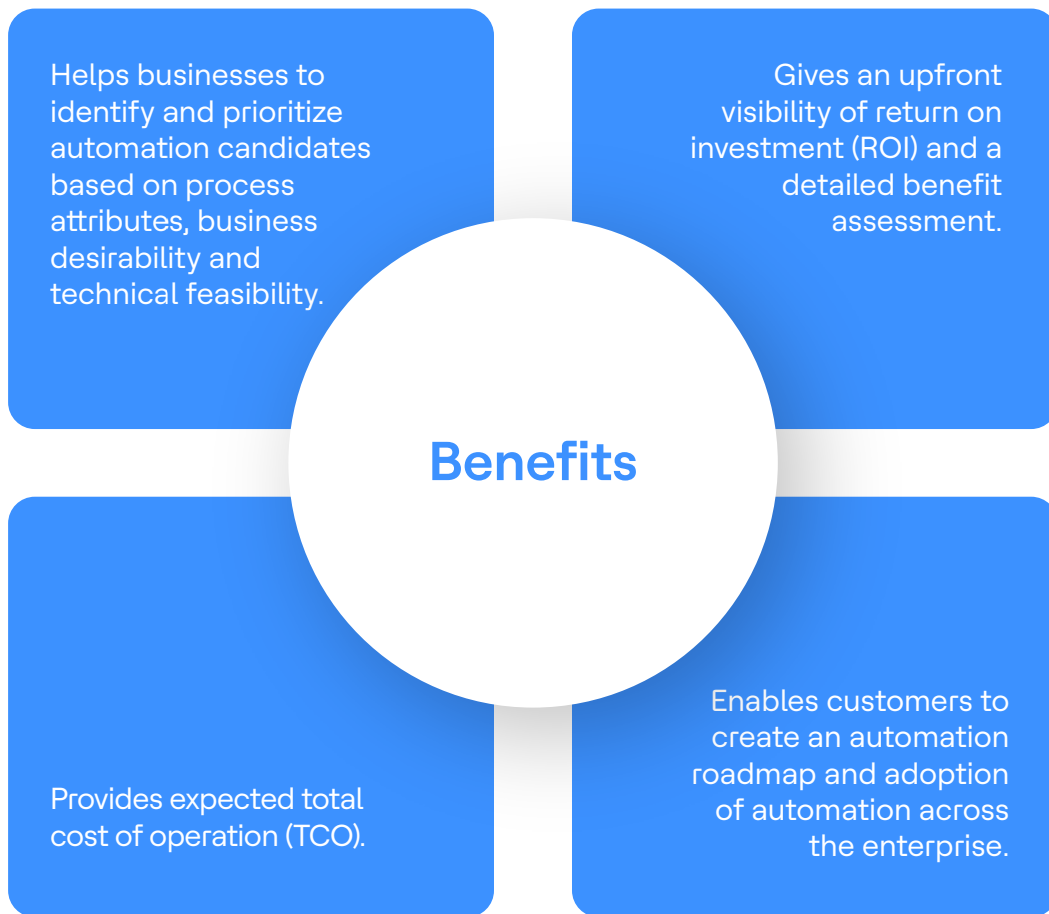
Helps businesses to identify and prioritize automation candidates based on process attributes, business desirability and technical feasibility.

Gives an upfront visibility of return on investment (ROI) and a detailed benefit assessment.

Benefits

Provides expected total cost of operation (TCO).

Enables customers to create an automation roadmap and adoption of automation across the enterprise.